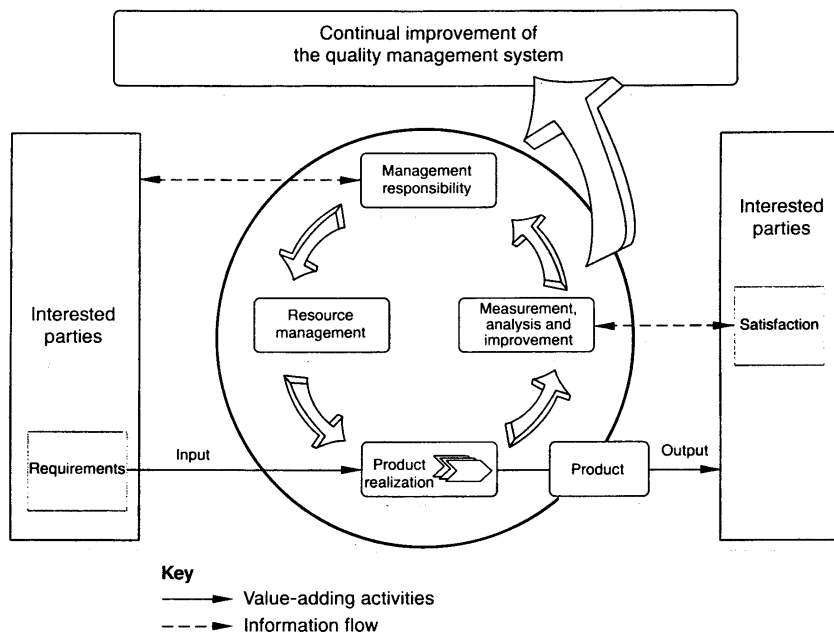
Continual improvement of the quality management system

Interested parties

Management responsibility

Interested parties

Resource management

Measurement, analysis and improvement

Satisfaction

Requirements

Input

Product realization

Product

Output

Key

Value-adding activities

Information flow